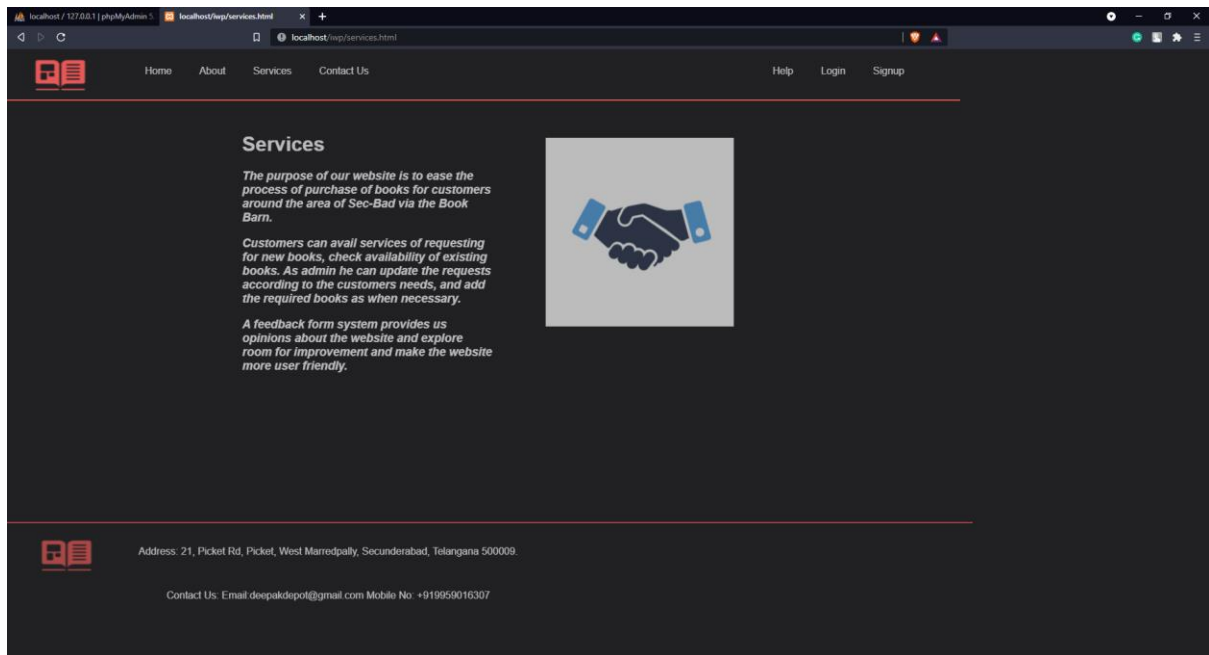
localhost / 127.0.0.1 | phpMyAdmin 5 localhost/iwp/services.html × +

localhost/iwp/services.html

Home About Services Contact Us Help Login Signup

Services

The purpose of our website is to ease the process of purchase of books for customers around the area of Sec-Bad via the Book Barn.

Customers can avail services of requesting for new books, check availability of existing books. As admin he can update the requests according to the customers needs, and add the required books as when necessary.

A feedback form system provides us opinions about the website and explore room for improvement and make the website more user friendly.

Address: 21, Picket Rd, Picket, West Marredpally, Secunderabad, Telangana 500009.

Contact Us: Email:deepakdepot@gmail.com Mobile No: +919959016307